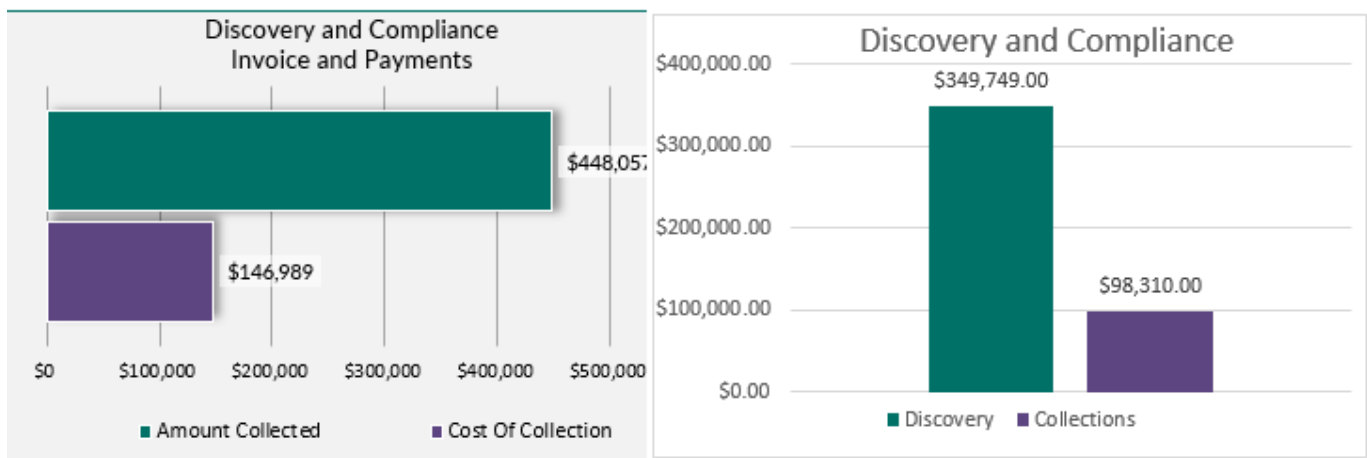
Discovery and Compliance
Invoice and Payments

$448,05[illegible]

$146,989

$0 $100,000 $200,000 $300,000 $400,000 $500,000

Amount Collected
Cost Of Collection

Discovery and Compliance

$400,000.00
$300,000.00
$200,000.00
$100,000.00
$0.00

$349,749.00

$98,310.00

Discovery
Collections